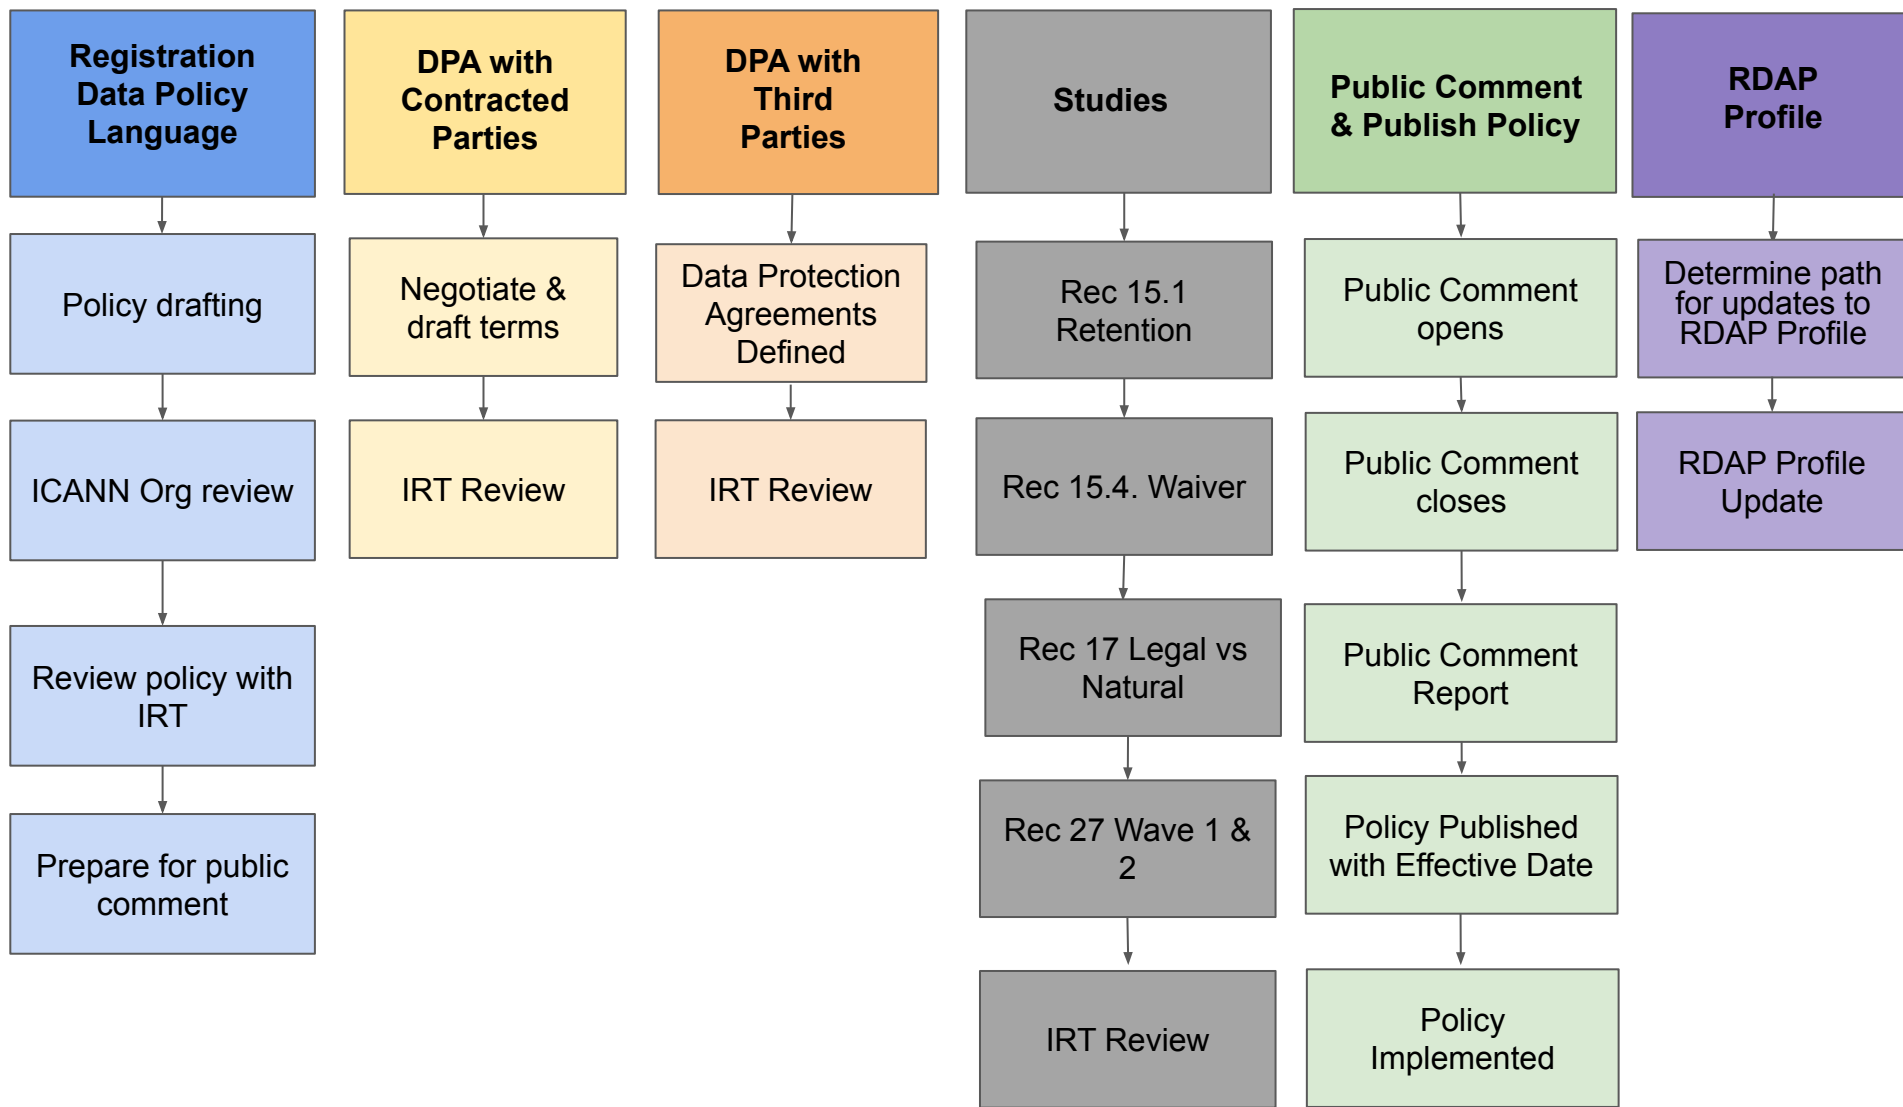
Registration Data Policy Language

Policy drafting

ICANN Org review

Review policy with IRT

Prepare for public comment

DPA with Contracted Parties

Negotiate & draft terms

IRT Review

DPA with Third Parties

Data Protection Agreements Defined

IRT Review

Studies

Rec 15.1 Retention

Rec 15.4. Waiver

Rec 17 Legal vs Natural

Rec 27 Wave 1 & 2

IRT Review

Public Comment & Publish Policy

Public Comment opens

Public Comment closes

Public Comment Report

Policy Published with Effective Date

Policy Implemented

RDAP Profile

Determine path for updates to RDAP Profile

RDAP Profile Update